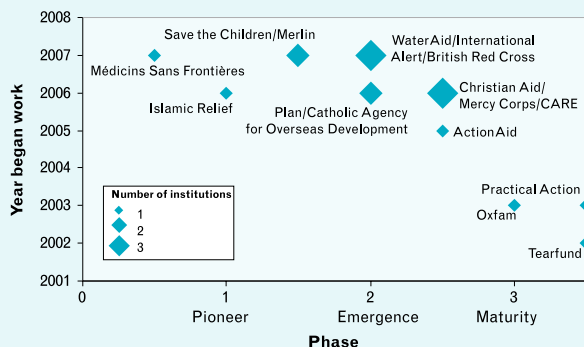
2008
2007
2006
2005
2004
2003
2002
2001

Year began work

Save the Children/Merlin
Médicins Sans Frontières
Islamic Relief
WaterAid/International Alert/British Red Cross
Plan/Catholic Agency for Overseas Development
Christian Aid/Mercy Corps/CARE
ActionAid
Practical Action
Oxfam
Tearfund

Number of institutions
1
2
3

0
1
2
3

Pioneer
Emergence
Maturity

Phase